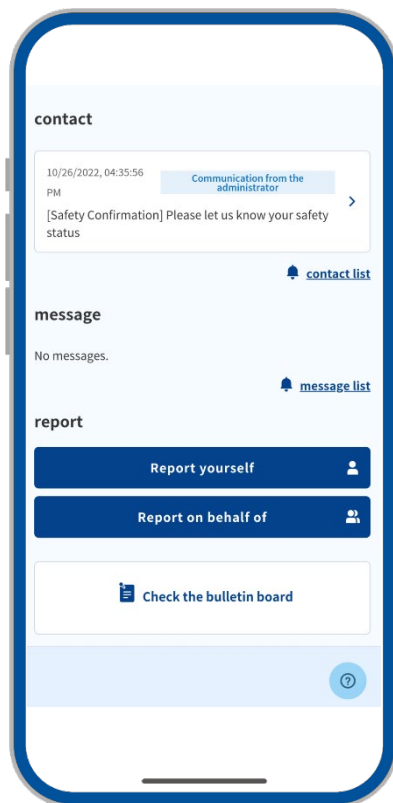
contact

10/26/2022, 04:35:56 PM

Communication from the administrator

[Safety Confirmation] Please let us know your safety status

contact list

message

No messages.

message list

report

Report yourself

Report on behalf of

Check the bulletin board